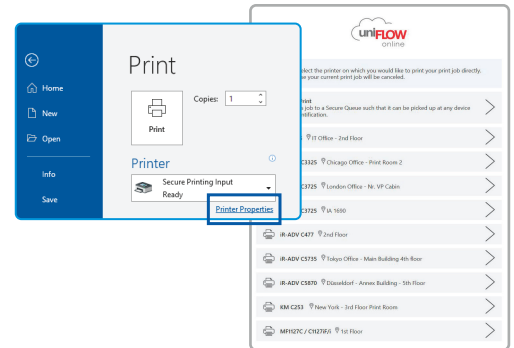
Home
New
Open
Info
Save

Print

Print

Copies: 1

Printer

Secure Printing Input
Ready

Printer Properties

uniFLOW
online

elect the printer on which you would like to print your print job directly.
e your current print job will be canceled.

rint
job to a Secure Queue such that it can be picked up at any device
tification.

IT Office - 2nd Floor

C3325 Chicago Office - Print Room 2

C3725 London Office - Nr. VP Cabin

C3725 IA 1690

iR-ADV C477 2nd Floor

iR-ADV C5735 Tokyo Office - Main Building 4th floor

iR-ADV C5870 Düsseldorf - Annex Building - 5th Floor

KM C253 New York - 3rd Floor Print Room

MF1127C / C1127iF/i 1st Floor